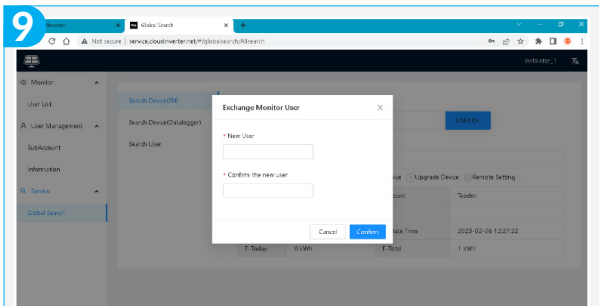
9

Monitor

Global Search

Not secure | service.cloudinverter.net/#/globalsearch/Allsearch

WebVisitor_1

Monitor

User List

User Management

SubAccount

Information

Service

Global Search

Search Device(SN)

Search Device(Datalogger)

Search User

SEARCH

Exchange Monitor User

* New User

* Confirm the new user

Cancel

Confirm

vice

Upgrade Device

Remote Setting

Tesdior

Date Time

2023-02-06 12:27:22

E-Today

0 kWh

E-Total

1 kWh